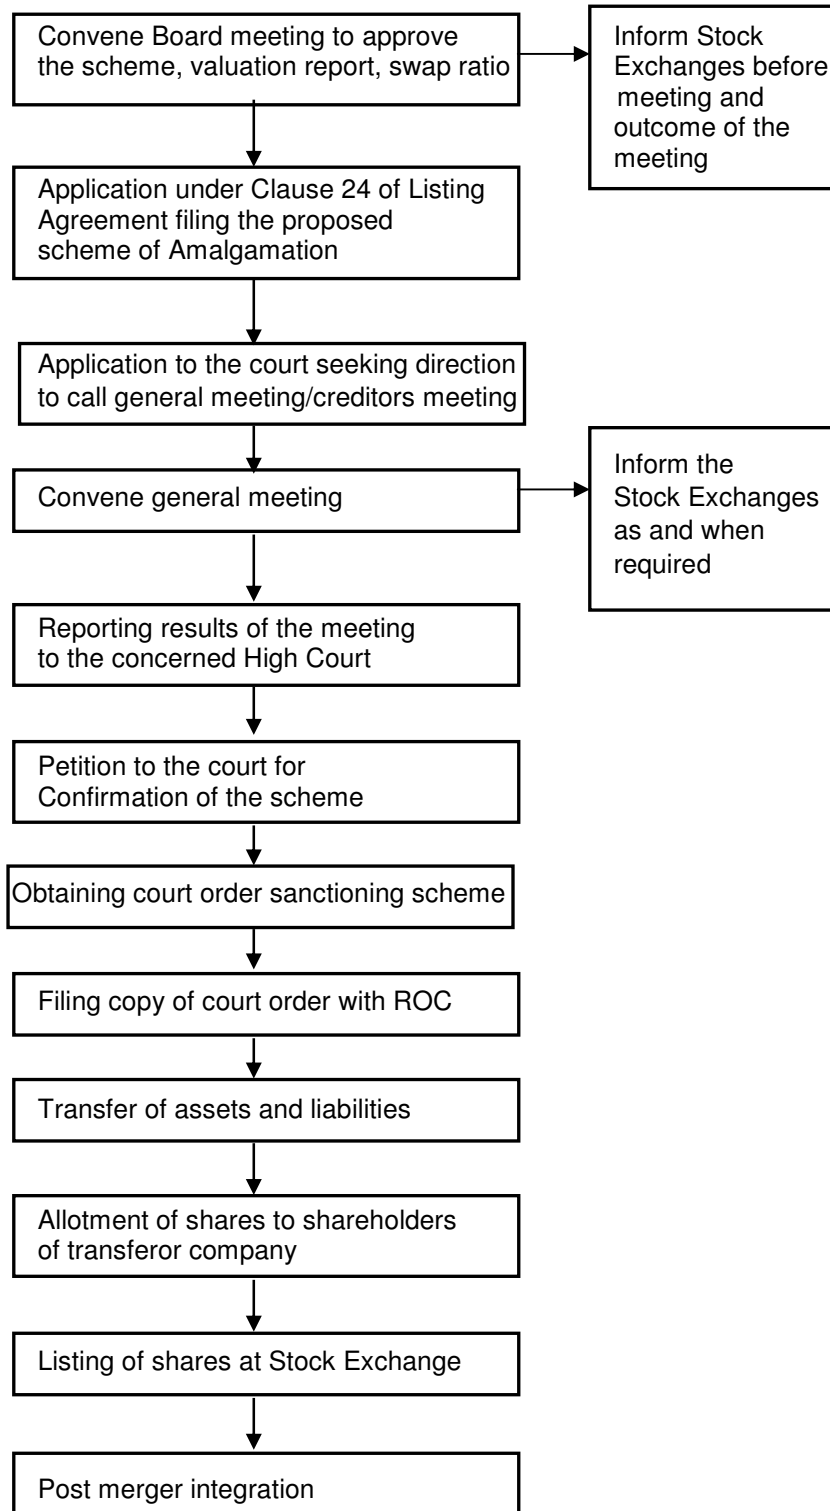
Convene Board meeting to approve the scheme, valuation report, swap ratio

Inform Stock Exchanges before meeting and outcome of the meeting

Application under Clause 24 of Listing Agreement filing the proposed scheme of Amalgamation

Application to the court seeking direction to call general meeting/creditors meeting

Convene general meeting

Inform the Stock Exchanges as and when required

Reporting results of the meeting to the concerned High Court

Petition to the court for Confirmation of the scheme

Obtaining court order sanctioning scheme

Filing copy of court order with ROC

Transfer of assets and liabilities

Allotment of shares to shareholders of transferor company

Listing of shares at Stock Exchange

Post merger integration